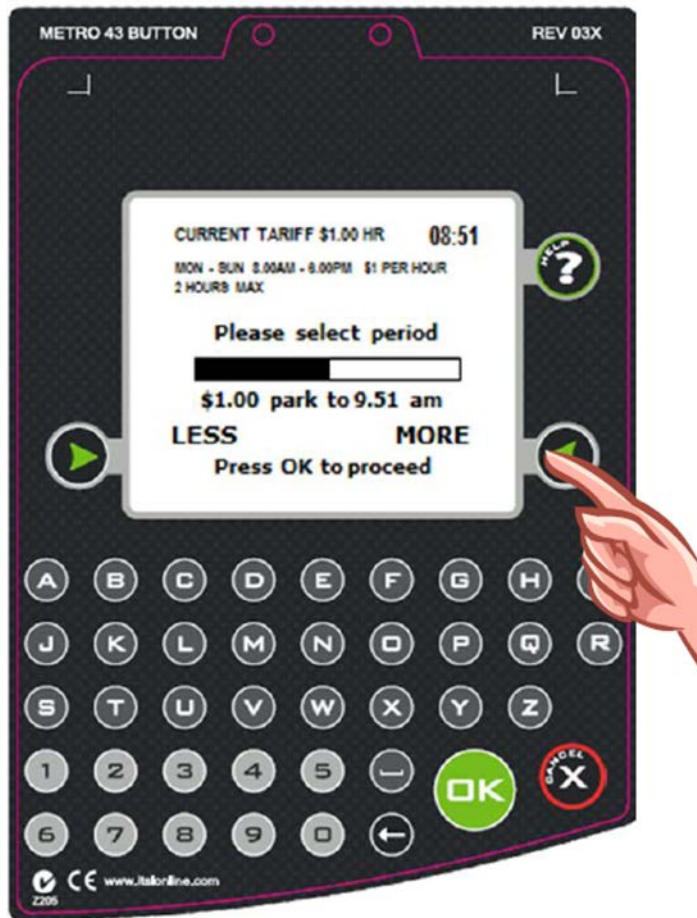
METRO 43 BUTTON

REV 03X

CURRENT TARIFF $1.00 HR 08:51

MON - SUN 8.00AM - 6.00PM $1 PER HOUR
2 HOURS MAX

Please select period

$1.00 park to 9.51 am

LESS MORE

Press OK to proceed

HELP ?

A B C D E F G H

J K L M N O P Q R

S T U V W X Y Z

1 2 3 4 5

6 7 8 9 0 ←

OK

CANCEL X

CE www.itsonline.com

Z205